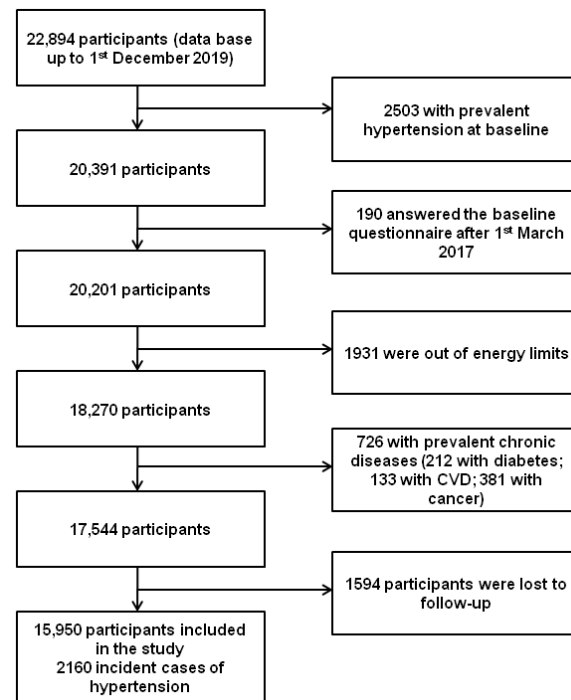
22,894 participants (data base up to 1$^{st}$ December 2019)

2503 with prevalent hypertension at baseline

20,391 participants

190 answered the baseline questionnaire after 1$^{st}$ March 2017

20,201 participants

1931 were out of energy limits

18,270 participants

726 with prevalent chronic diseases (212 with diabetes; 133 with CVD; 381 with cancer)

17,544 participants

1594 participants were lost to follow-up

15,950 participants included in the study
2160 incident cases of hypertension